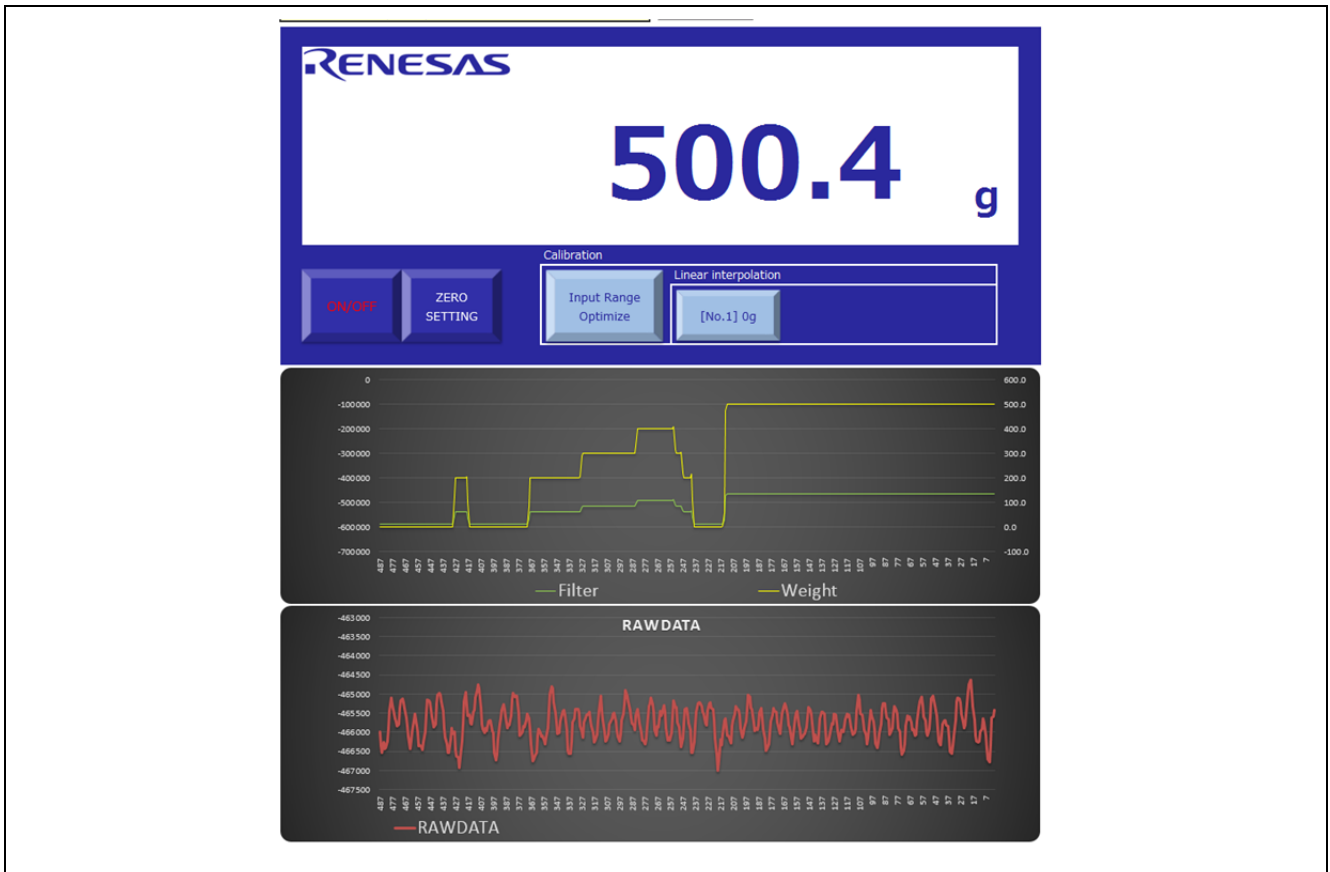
RENESAS

500.4 g

Calibration

ON/OFF

ZERO SETTING

Input Range Optimize

Linear interpolation

[No.1] 0g

0
-100000
-200000
-300000
-400000
-500000
-600000
-700000

600.0
500.0
400.0
300.0
200.0
100.0
0.0
-100.0

487 477 467 457 447 437 427 417 407 397 387 377 367 357 347 337 327 317 307 297 287 277 267 257 247 237 227 217 207 197 187 177 167 157 147 137 127 117 107 97 87 77 67 57 47 37 27 17 7

Filter Weight

RAWDATA

-463000
-463500
-464000
-464500
-465000
-465500
-466000
-466500
-467000
-467500

487 477 467 457 447 437 427 417 407 397 387 377 367 357 347 337 327 317 307 297 287 277 267 257 247 237 227 217 207 197 187 177 167 157 147 137 127 117 107 97 87 77 67 57 47 37 27 17 7

RAWDATA